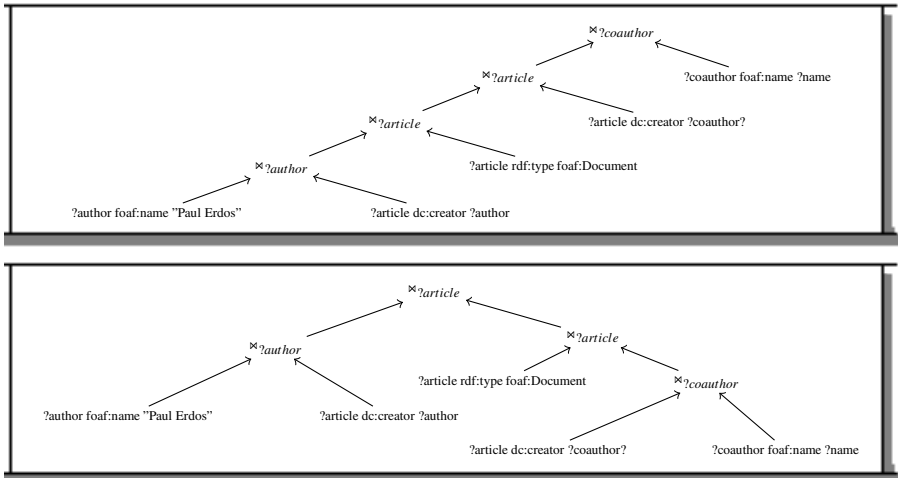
$\bowtie_{?coauthor}$

$\bowtie_{?article}$

?coauthor foaf:name ?name

$\bowtie_{?article}$

?article dc:creator ?coauthor?

$\bowtie_{?author}$

?article rdf:type foaf:Document

?author foaf:name "Paul Erdos"

?article dc:creator ?author

$\bowtie_{?article}$

$\bowtie_{?author}$

$\bowtie_{?article}$

?article rdf:type foaf:Document

$\bowtie_{?coauthor}$

?author foaf:name "Paul Erdos"

?article dc:creator ?author

?article dc:creator ?coauthor?

?coauthor foaf:name ?name